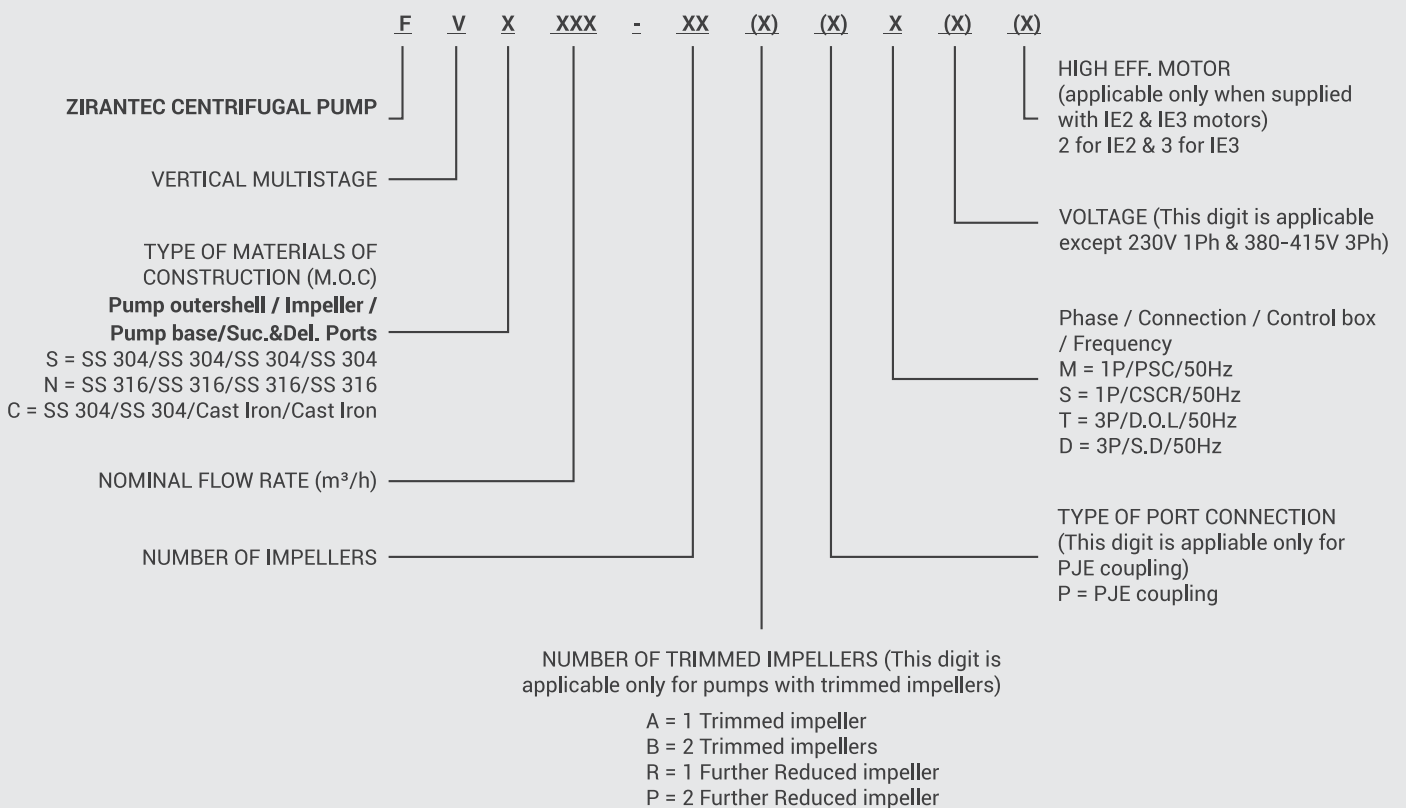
F V X XXX - XX (X) (X) X (X) (X)

ZIRANTEC CENTRIFUGAL PUMP

VERTICAL MULTISTAGE

TYPE OF MATERIALS OF CONSTRUCTION (M.O.C)
**Pump outershell / Impeller / Pump base/Suc.&Del. Ports**
S = SS 304/SS 304/SS 304/SS 304
N = SS 316/SS 316/SS 316/SS 316
C = SS 304/SS 304/Cast Iron/Cast Iron

NOMINAL FLOW RATE (m³/h)

NUMBER OF IMPELLERS

HIGH EFF. MOTOR
(applicable only when supplied with IE2 & IE3 motors)
2 for IE2 & 3 for IE3

VOLTAGE (This digit is applicable except 230V 1Ph & 380-415V 3Ph)

Phase / Connection / Control box / Frequency
M = 1P/PSC/50Hz
S = 1P/CSCR/50Hz
T = 3P/D.O.L/50Hz
D = 3P/S.D/50Hz

TYPE OF PORT CONNECTION
(This digit is appliable only for PJE coupling)
P = PJE coupling

NUMBER OF TRIMMED IMPELLERS (This digit is applicable only for pumps with trimmed impellers)

A = 1 Trimmed impeller
B = 2 Trimmed impellers
R = 1 Further Reduced impeller
P = 2 Further Reduced impeller